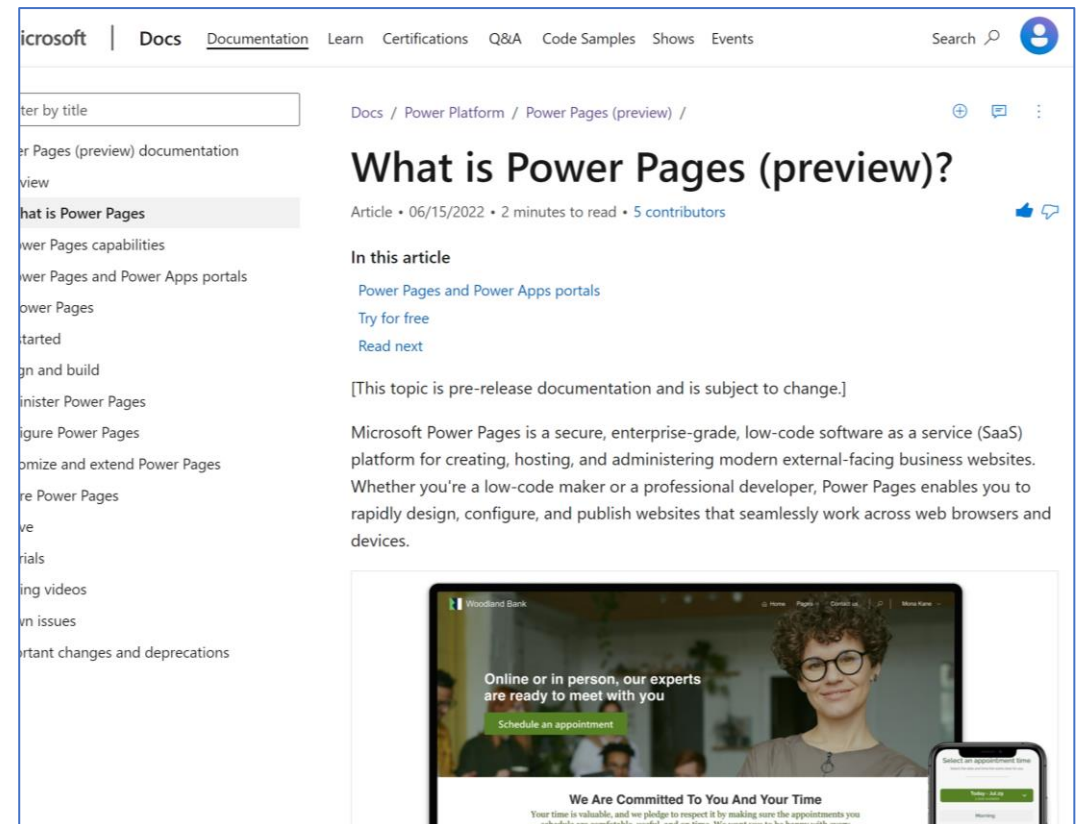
icrosoft | Docs Documentation Learn Certifications Q&A Code Samples Shows Events Search

ter by title

r Pages (preview) documentation
view
hat is Power Pages
wer Pages capabilities
wer Pages and Power Apps portals
ower Pages
tarted
gn and build
inister Power Pages
igure Power Pages
omize and extend Power Pages
re Power Pages
ve
rials
ing videos
vn issues
rtant changes and deprecations

Docs / Power Platform / Power Pages (preview) /

What is Power Pages (preview)?

Article • 06/15/2022 • 2 minutes to read • 5 contributors

In this article
Power Pages and Power Apps portals
Try for free
Read next

[This topic is pre-release documentation and is subject to change.]

Microsoft Power Pages is a secure, enterprise-grade, low-code software as a service (SaaS) platform for creating, hosting, and administering modern external-facing business websites. Whether you're a low-code maker or a professional developer, Power Pages enables you to rapidly design, configure, and publish websites that seamlessly work across web browsers and devices.

Woodland Bank Home Pages Contact us Mona Kane

Online or in person, our experts are ready to meet with you

Schedule an appointment

We Are Committed To You And Your Time

Your time is valuable, and we pledge to respect it by making sure the appointments you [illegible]

Select an appointment time

Today - Jul 29

Morning